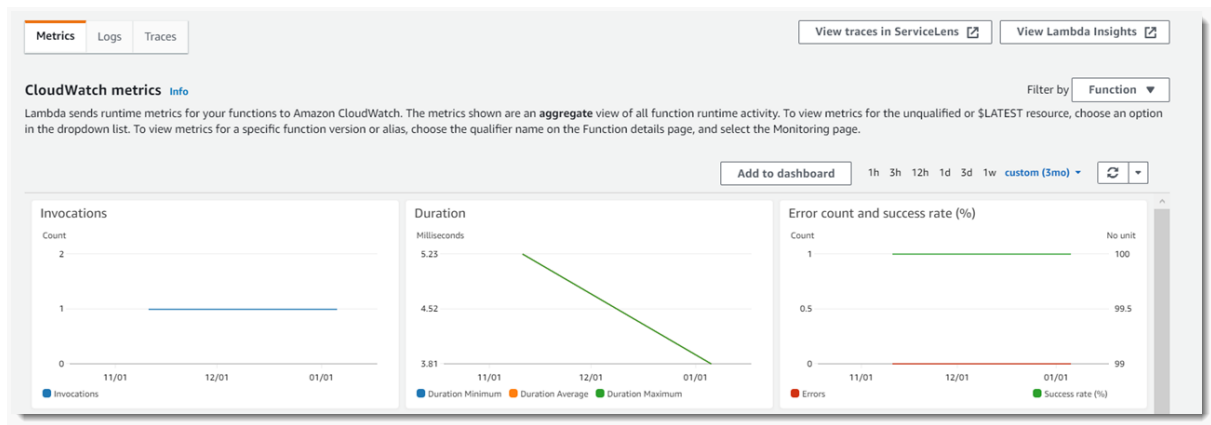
Metrics Logs Traces

View traces in ServiceLens

View Lambda Insights

CloudWatch metrics Info

Filter by Function

Lambda sends runtime metrics for your functions to Amazon CloudWatch. The metrics shown are an **aggregate** view of all function runtime activity. To view metrics for the unqualified or $LATEST resource, choose an option in the dropdown list. To view metrics for a specific function version or alias, choose the qualifier name on the Function details page, and select the Monitoring page.

Add to dashboard

1h 3h 12h 1d 3d 1w custom (3mo)

Invocations

Count

2

1

0

11/01 12/01 01/01

Invocations

Duration

Milliseconds

5.23

4.52

3.81

11/01 12/01 01/01

Duration Minimum Duration Average Duration Maximum

Error count and success rate (%)

Count

No unit

1

0.5

0

100

99.5

99

11/01 12/01 01/01

Errors

Success rate (%)